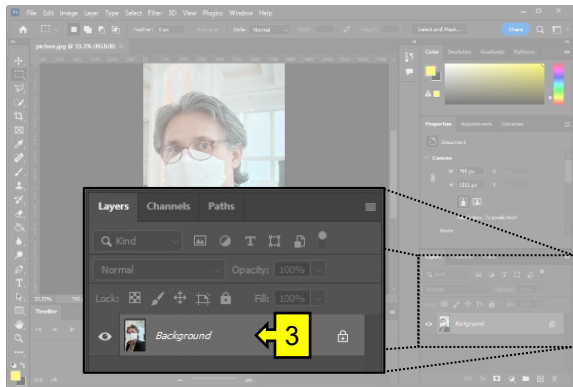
File Edit Image Layer Type Select Filter 3D View Plugins Window Help

Feather: 0 px

Style: Normal

Select and Mask...

Share

picture.jpg @ 33.3% (RGB/8)

Color Swatches Gradients Patterns

Properties Adjustments Libraries

Document

Canvas

33.33%

Timeline

Layers Channels Paths

Kind

Normal

Opacity: 100%

Lock:

Fill: 100%

Background

3

Background